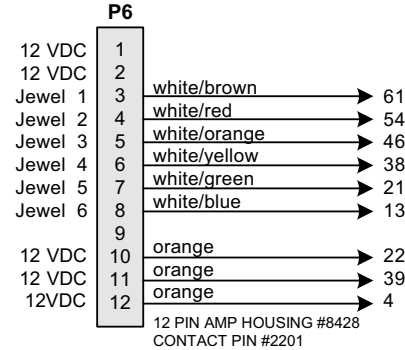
P6

12 VDC 1
12 VDC 2
Jewel 1 3 white/brown 61
Jewel 2 4 white/red 54
Jewel 3 5 white/orange 46
Jewel 4 6 white/yellow 38
Jewel 5 7 white/green 21
Jewel 6 8 white/blue 13
9
12 VDC 10 orange 22
12 VDC 11 orange 39
12VDC 12 orange 4

12 PIN AMP HOUSING #8428
CONTACT PIN #2201